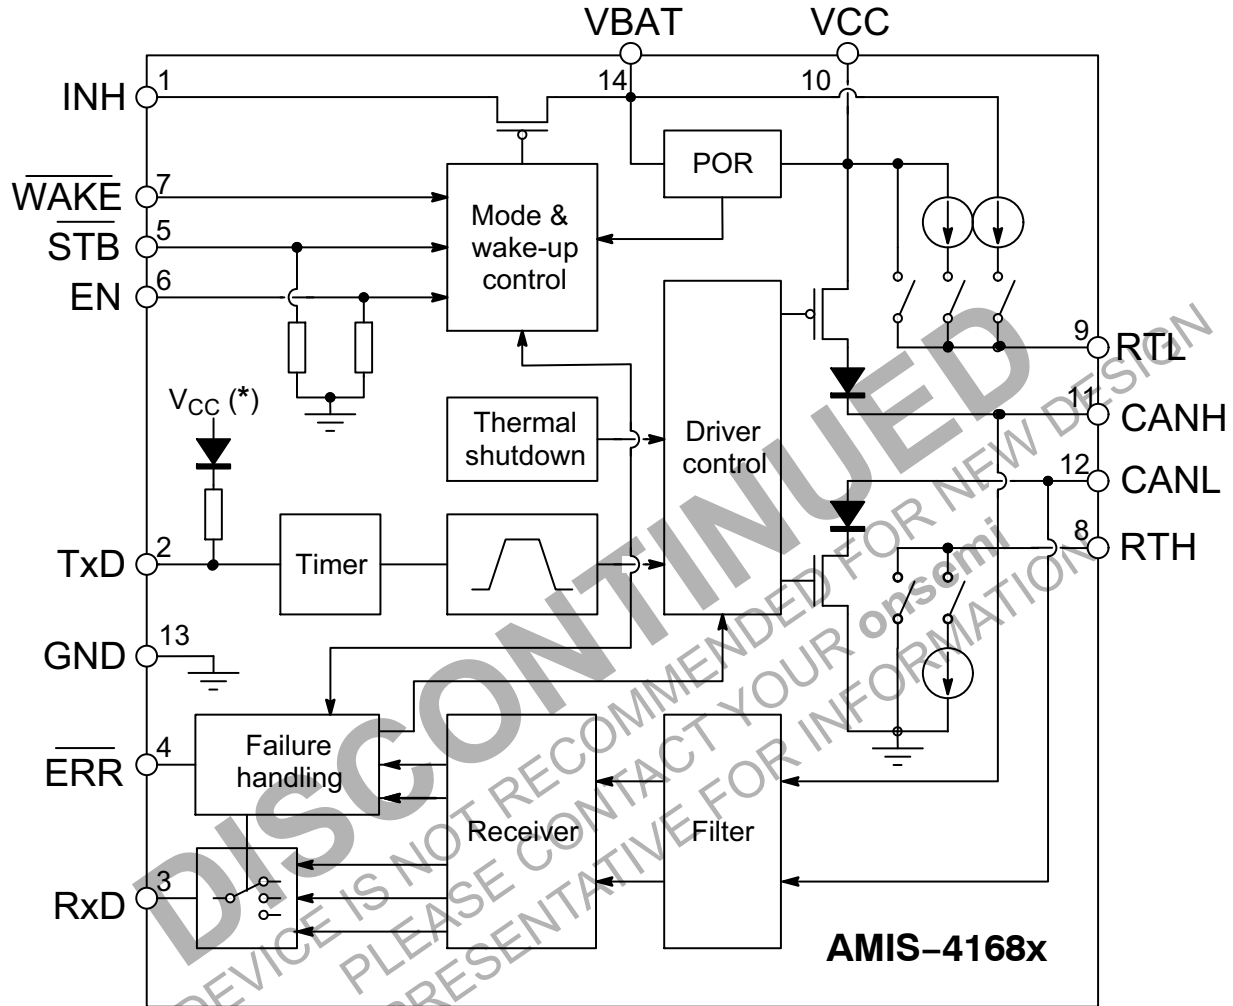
VBAT
VCC
INH
1
14
10
POR
$\overline{WAKE}$
7
$\overline{STB}$
5
EN
6
Mode & wake-up control
$V_{CC}$ (*)
Thermal shutdown
Driver control
9
RTL
11
CANH
12
CANL
8
RTH
TxD
2
Timer
GND
13
$\overline{ERR}$
4
Failure handling
Receiver
Filter
RxD
3
AMIS−4168x

DISCONTINUED
DEVICE IS NOT RECOMMENDED FOR NEW DESIGN
PLEASE CONTACT YOUR onsemi
REPRESENTATIVE FOR INFORMATION